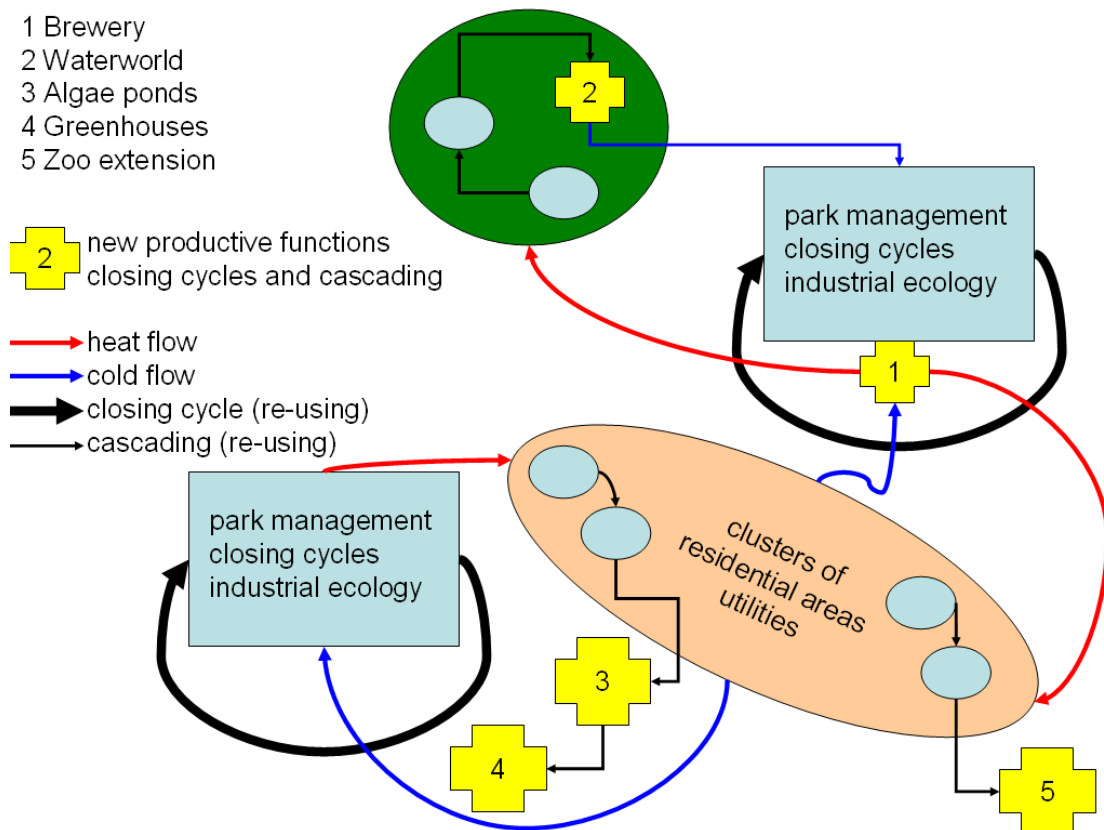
1 Brewery
2 Waterworld
3 Algae ponds
4 Greenhouses
5 Zoo extension

2 new productive functions closing cycles and cascading

heat flow
cold flow
closing cycle (re-using)
cascading (re-using)

2

park management closing cycles industrial ecology

1

park management closing cycles industrial ecology

clusters of residential areas utilities

3

4

5